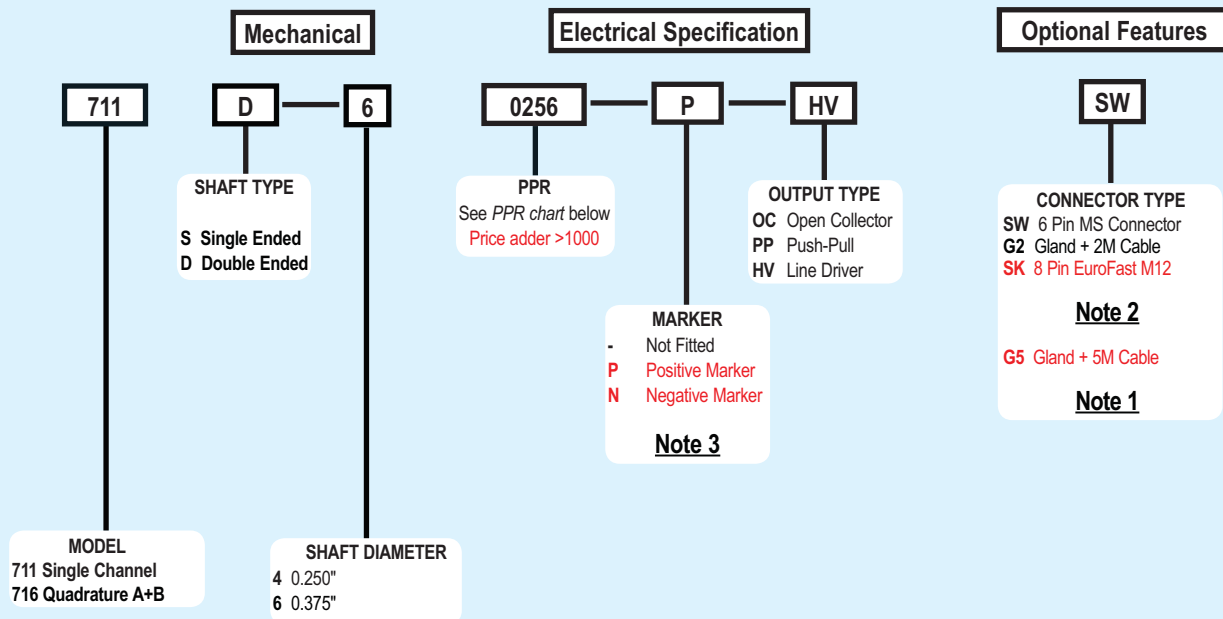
Mechanical

Electrical Specification

Optional Features

711

D

6

0256

P

HV

SW

SHAFT TYPE

S Single Ended
D Double Ended

PPR
See *PPR chart* below
Price adder >1000

OUTPUT TYPE
OC Open Collector
PP Push-Pull
HV Line Driver

CONNECTOR TYPE
SW 6 Pin MS Connector
G2 Gland + 2M Cable
SK 8 Pin EuroFast M12

Note 2

G5 Gland + 5M Cable

Note 1

MARKER
- Not Fitted
P Positive Marker
N Negative Marker

Note 3

MODEL
711 Single Channel
716 Quadrature A+B

SHAFT DIAMETER
4 0.250"
6 0.375"